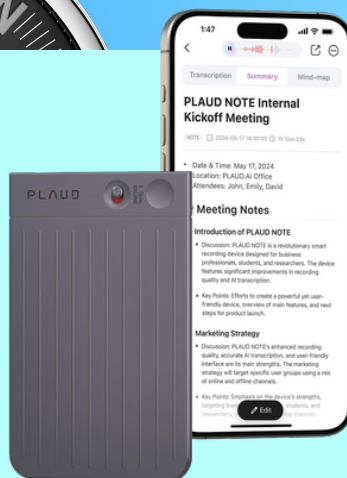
1:47

Transcription
Summary
Mind-map

PLAUD NOTE Internal Kickoff Meeting

NOTE 2024-05-17 14:30:00 1h 10m 23s

Date & Time: May 17, 2024
Location: PLAUD.AI Office
Attendees: John, Emily, David

Meeting Notes

Introduction of PLAUD NOTE

Discussion: PLAUD NOTE is a revolutionary smart recording device designed for business professionals, students, and researchers. The device features significant improvements in recording quality and AI transcription.

Key Points: Efforts to create a powerful yet user-friendly device, overview of main features, and next steps for product launch.

Marketing Strategy

Discussion: PLAUD NOTE's enhanced recording quality, accurate AI transcription, and user-friendly interface are its main strengths. The marketing strategy will target specific user groups using a mix of online and offline channels.

Key Points: Emphasis on the device's strengths, targeting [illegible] students, and researchers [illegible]

Edit

PLAUD